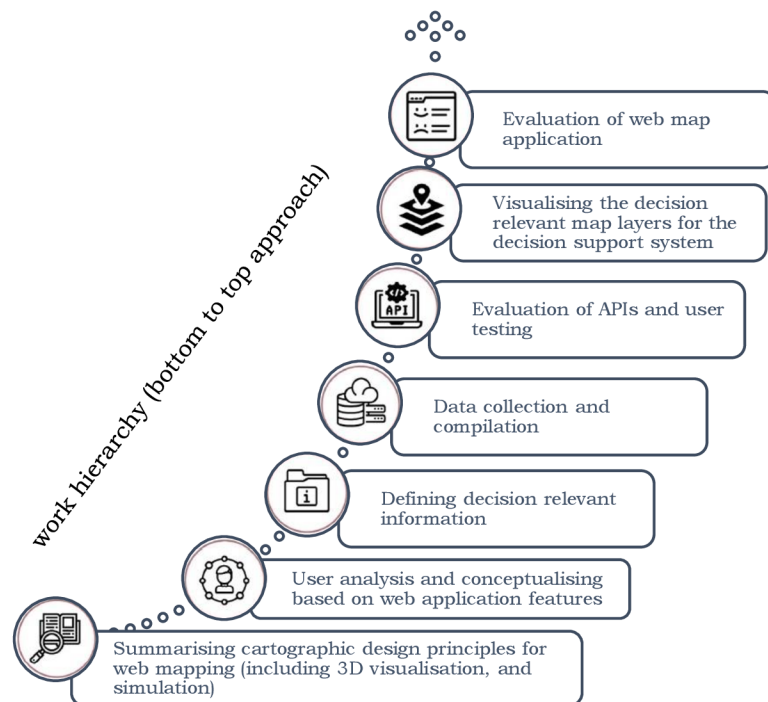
work hierarchy (bottom to top approach)

Evaluation of web map application

Visualising the decision relevant map layers for the decision support system

API

Evaluation of APIs and user testing

Data collection and compilation

Defining decision relevant information

User analysis and conceptualising based on web application features

Summarising cartographic design principles for web mapping (including 3D visualisation, and simulation)